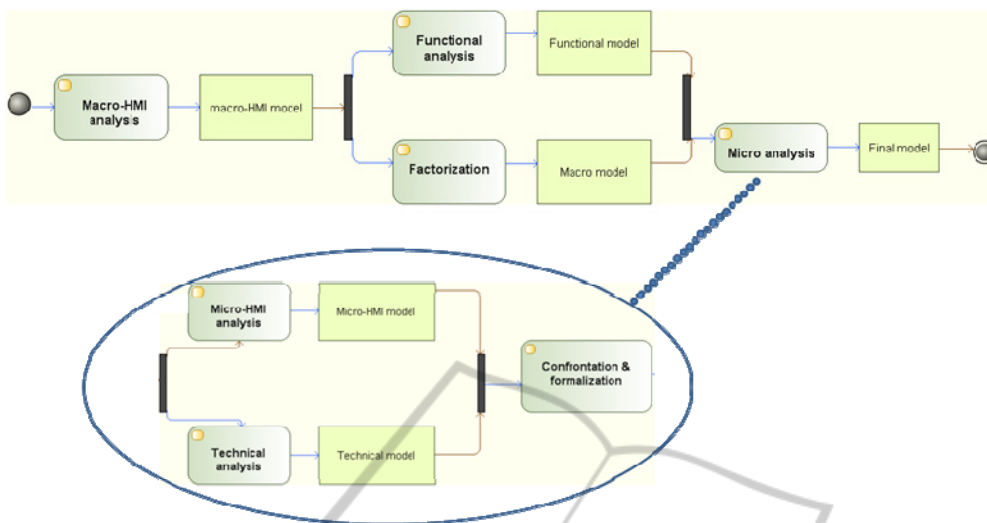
Macro-HMI analysis

macro-HMI model

Functional analysis

Functional model

Factorization

Macro model

Micro analysis

Final model

Micro-HMI analysis

Micro-HMI model

Technical analysis

Technical model

Confrontation & formalization